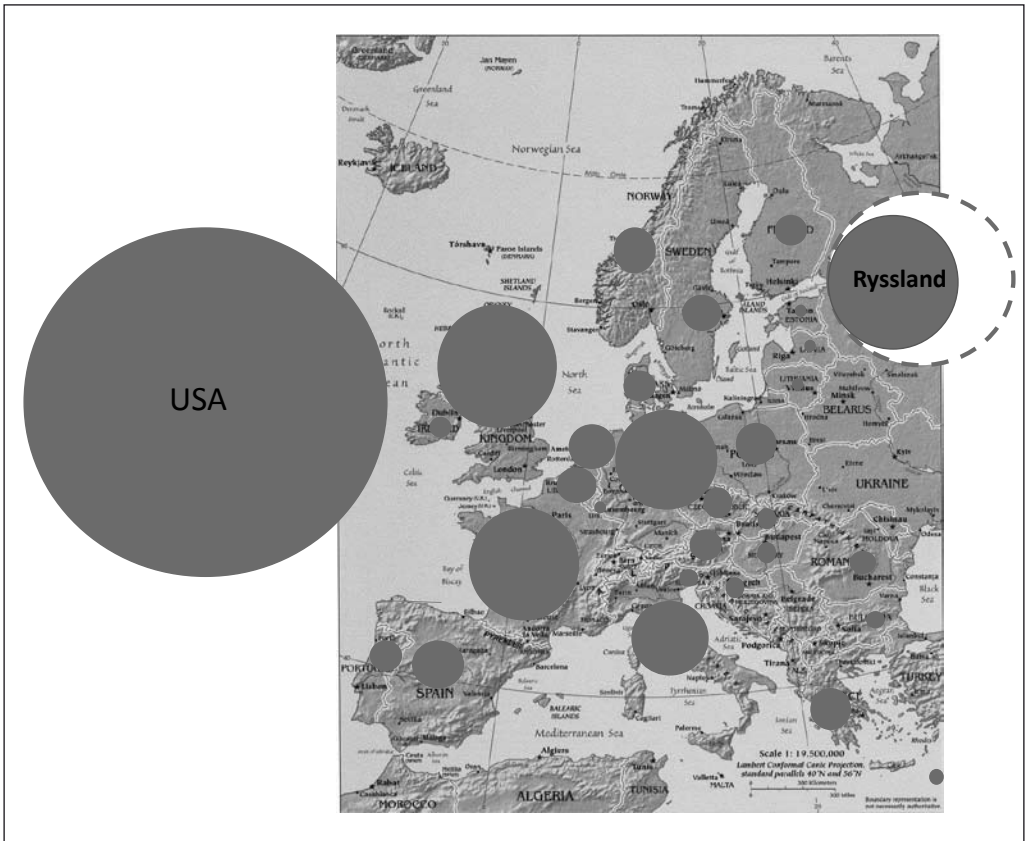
USA

Ryssland

Greenland Sea

Jan Mayen (NORWAY)

Norwegian Sea

Barents Sea

Reykjavik

ICELAND

Tórshavn

Faroe Islands (DENMARK)

SHETLAND ISLANDS

NORWAY

SWEDEN

FINLAND

Oslo

Stockholm

Helsinki

Tallinn

ESTONIA

Riga

LITHUANIA

BELARUS

Minsk

North Atlantic Ocean

North Sea

Baltic Sea

Dublin

KINGDOM

London

Celtic Sea

Paris

UKRAINE

Kiev

Chisinau

MOLDOVA

Bucharest

Budapest

Belgrade

Bay of Biscay

Black Sea

Constanta

Sarajevo

Adriatic Sea

Podgorica

Tirana

PORTUGAL

Lisbon

SPAIN

Madrid

Barcelona

BALEARIC ISLANDS

Tyrrhenian Sea

Ionian Sea

Aegean Sea

TURKEY

Mediterranean Sea

Algiers

ALGERIA

TUNISIA

Tunis

Valletta

MALTA

Rabat

MOROCCO

Scale 1: 19,500,000

Lambert Conformal Conic Projection, standard parallels 40°N and 56°N

Boundary representation is not necessarily authoritative.